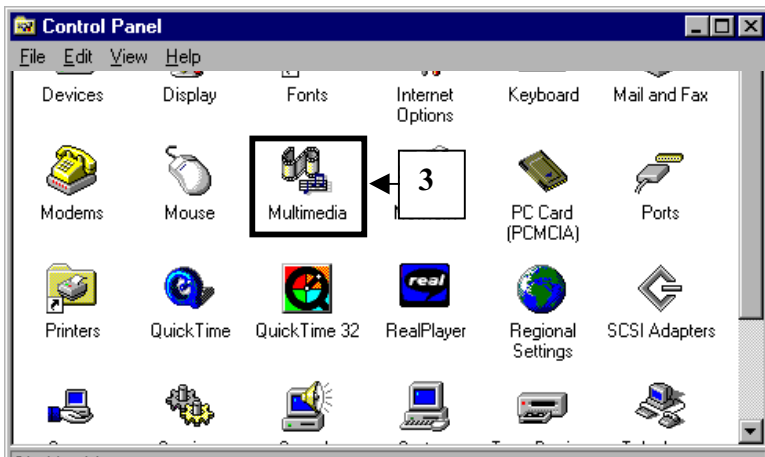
Control Panel

File Edit View Help

Devices Display Fonts Internet Options Keyboard Mail and Fax

Modems Mouse Multimedia 3 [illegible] PC Card (PCMCIA) Ports

Printers QuickTime QuickTime 32 RealPlayer Regional Settings SCSI Adapters

real